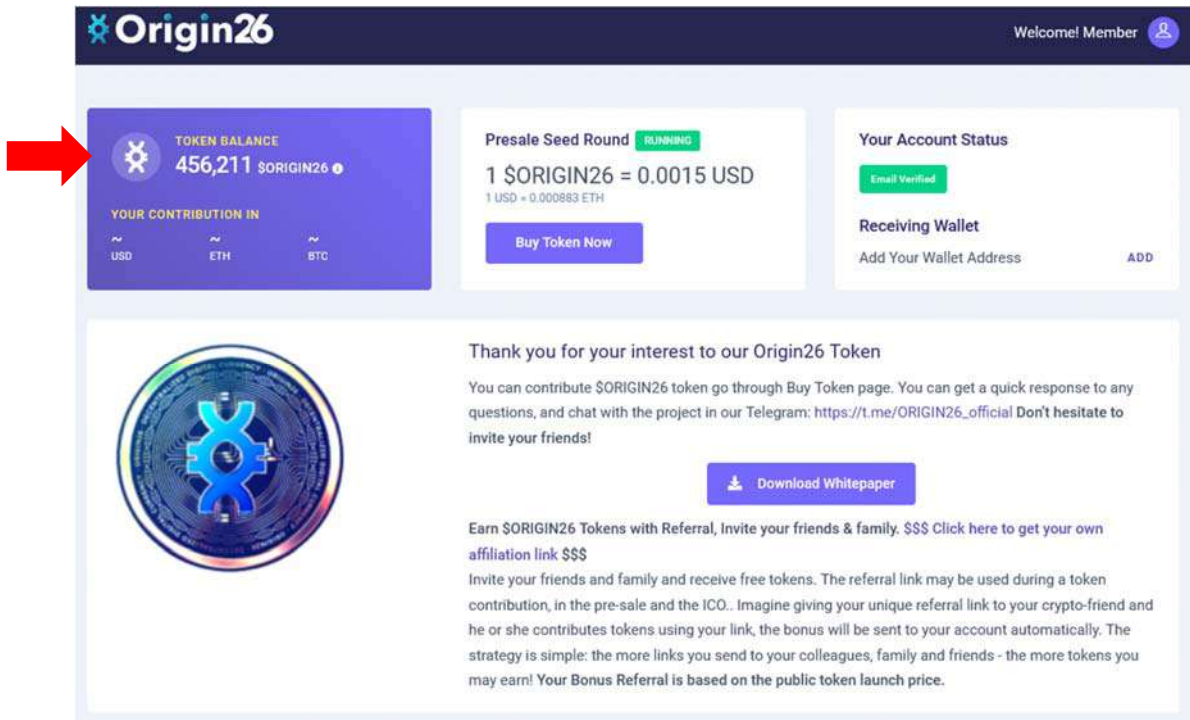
Origin26

Welcome! Member

TOKEN BALANCE
456,211 $ORIGIN26

YOUR CONTRIBUTION IN
~ USD
~ ETH
~ BTC

Presale Seed Round RUNNING
1 $ORIGIN26 = 0.0015 USD
1 USD = 0.000883 ETH
Buy Token Now

Your Account Status
Email Verified
Receiving Wallet
Add Your Wallet Address
ADD

Thank you for your interest to our Origin26 Token

You can contribute $ORIGIN26 token go through Buy Token page. You can get a quick response to any questions, and chat with the project in our Telegram: https://t.me/ORIGIN26_official Don't hesitate to invite your friends!

Download Whitepaper

Earn $ORIGIN26 Tokens with Referral, Invite your friends & family. $$$ Click here to get your own affiliation link $$$

Invite your friends and family and receive free tokens. The referral link may be used during a token contribution, in the pre-sale and the ICO.. Imagine giving your unique referral link to your crypto-friend and he or she contributes tokens using your link, the bonus will be sent to your account automatically. The strategy is simple: the more links you send to your colleagues, family and friends - the more tokens you may earn! Your Bonus Referral is based on the public token launch price.